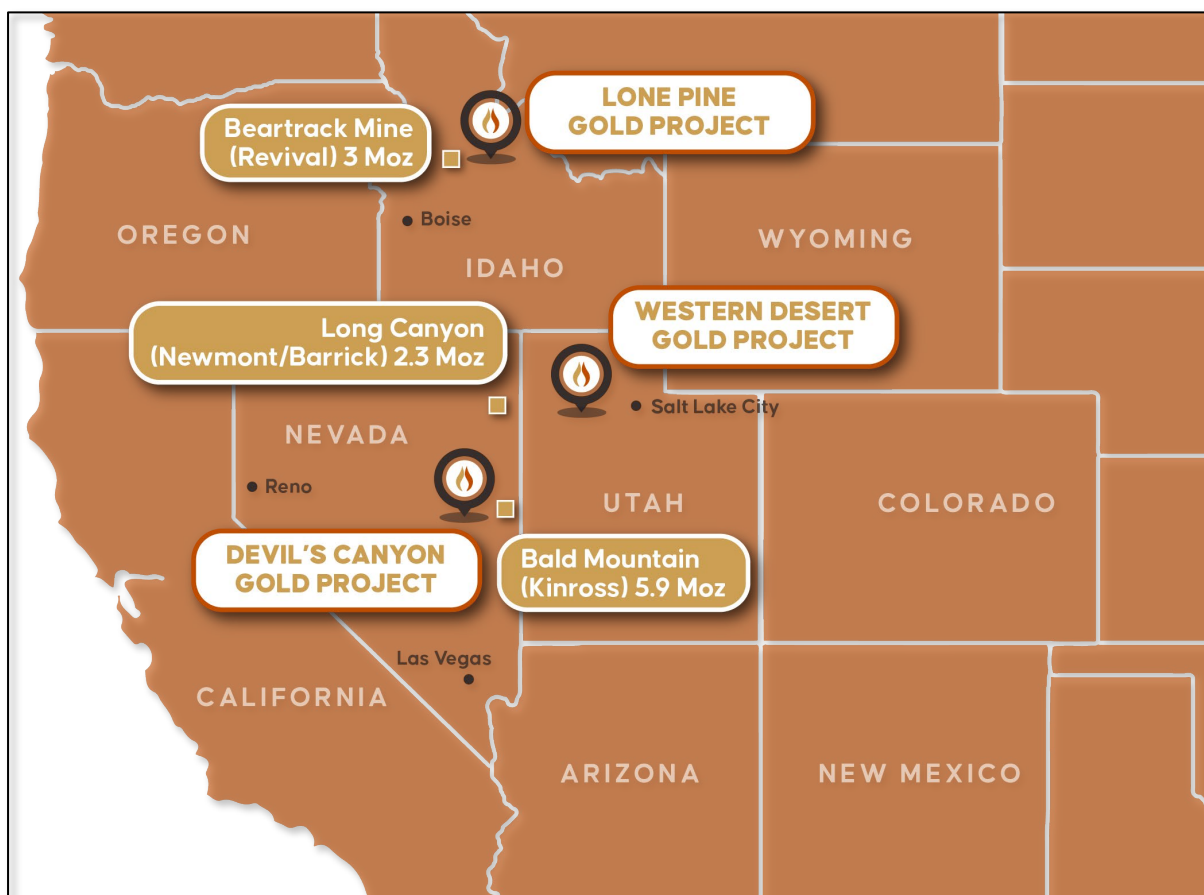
Beartrack Mine
(Revival) 3 Moz

LONE PINE
GOLD PROJECT

Boise

OREGON

IDAHO

WYOMING

Long Canyon
(Newmont/Barrick) 2.3 Moz

WESTERN DESERT
GOLD PROJECT

Salt Lake City

NEVADA

Reno

UTAH

COLORADO

DEVIL'S CANYON
GOLD PROJECT

Bald Mountain
(Kinross) 5.9 Moz

Las Vegas

CALIFORNIA

ARIZONA

NEW MEXICO